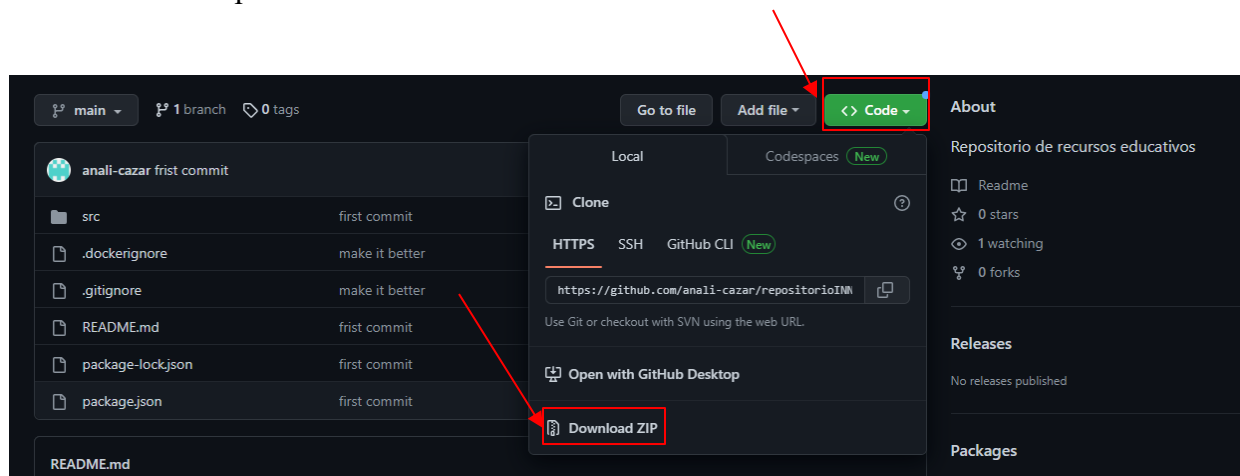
main
1 branch
0 tags
Go to file
Add file
Code

analí-cazar frist commit

| | |
|---|---|
| src | first commit |
| .dockerignore | make it better |
| .gitignore | make it better |
| README.md | first commit |
| package-lock.json | first commit |
| package.json | first commit |

README.md

Local
Codespaces New
Clone
HTTPS SSH GitHub CLI New
https://github.com/anali-cazar/repositorioINN
Use Git or checkout with SVN using the web URL.
Open with GitHub Desktop
Download ZIP

About
Repositorio de recursos educativos
Readme
0 stars
1 watching
0 forks

Releases
No releases published

Packages